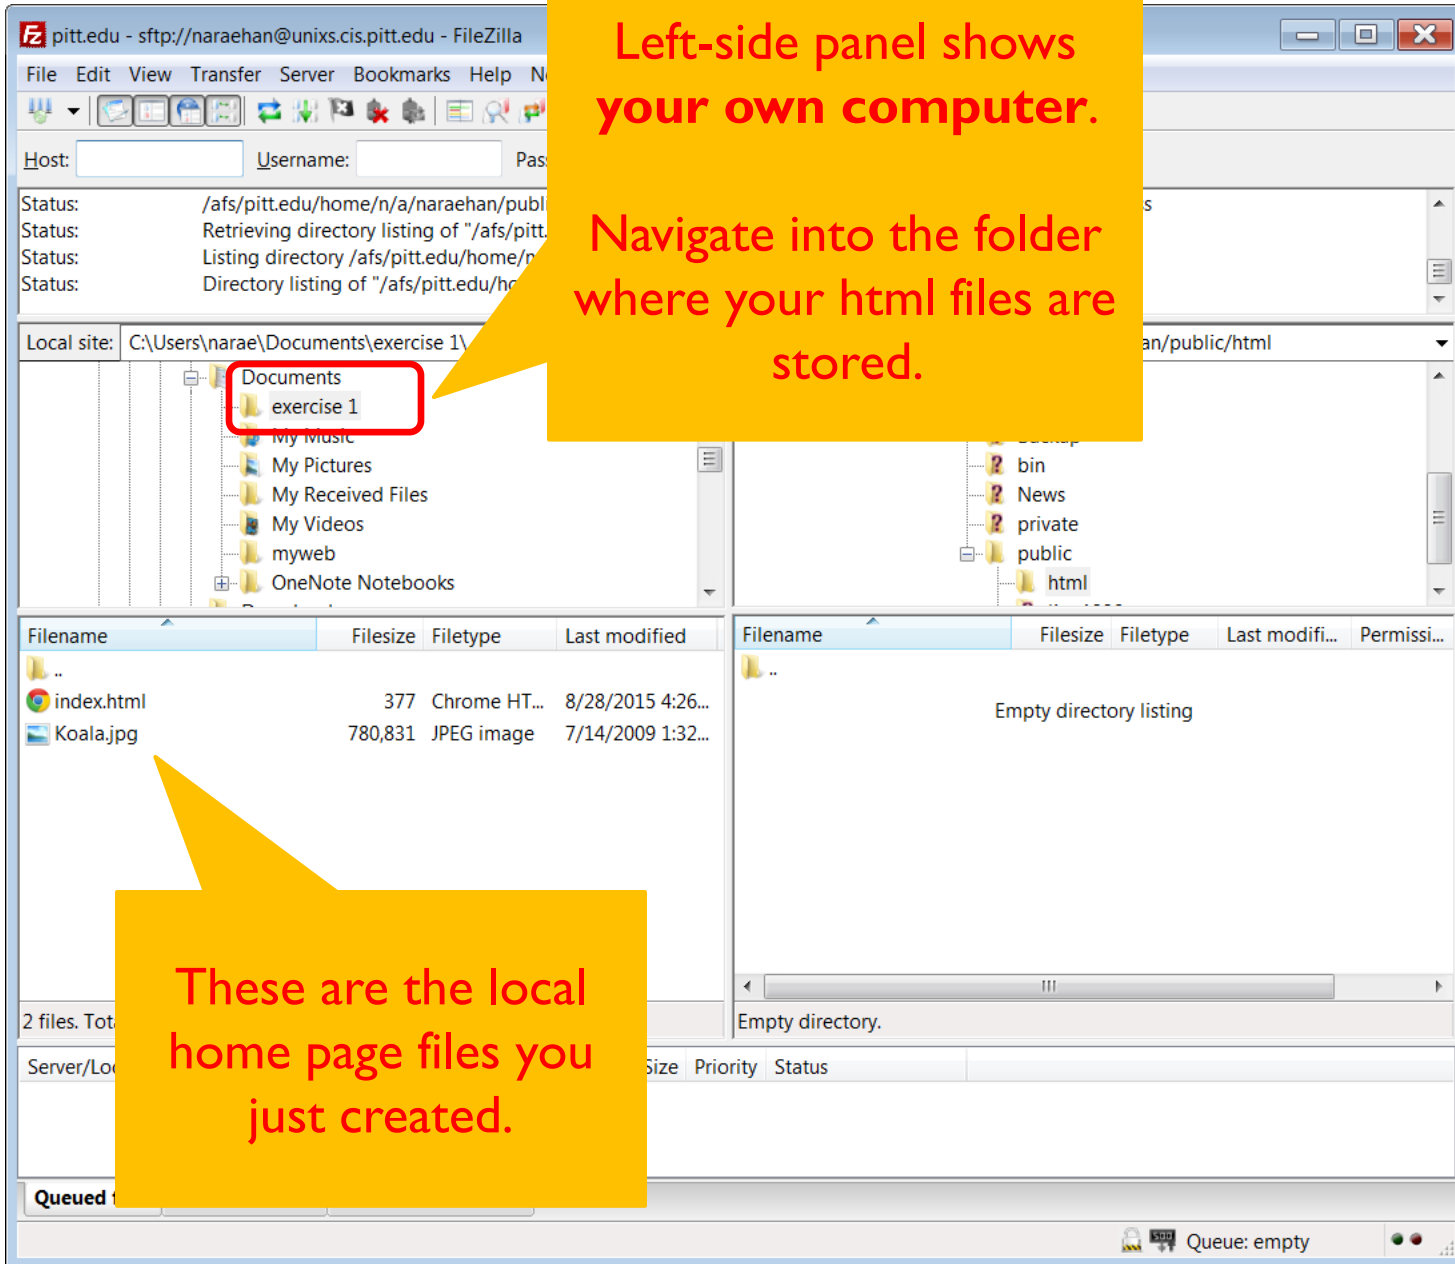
pitt.edu - sftp://naraehan@unixs.cis.pitt.edu - FileZilla

File Edit View Transfer Server Bookmarks Help N

Host: Username: Pas

Status: /afs/pitt.edu/home/n/a/naraehan/publ
Status: Retrieving directory listing of "/afs/pitt.
Status: Listing directory /afs/pitt.edu/home/n
Status: Directory listing of "/afs/pitt.edu/h

s

Left-side panel shows **your own computer**.

Navigate into the folder where your html files are stored.

Local site: C:\Users\narae\Documents\exercise 1\

an/public/html

Documents
exercise 1
My Music
My Pictures
My Received Files
My Videos
myweb
OneNote Notebooks

bin
News
private
public
html

| Filename | Filesize | Filetype | Last modified |
|---|---|---|---|
| .. | | | |
| index.html | 377 | Chrome HT... | 8/28/2015 4:26... |
| Koala.jpg | 780,831 | JPEG image | 7/14/2009 1:32... |

| Filename | Filesize | Filetype | Last modifi... | Permissi... |
|---|---|---|---|---|
| .. | | | | |

Empty directory listing

These are the local home page files you just created.

2 files. Tot

Empty directory.

Server/Lo Size Priority Status

Queued f

Queue: empty